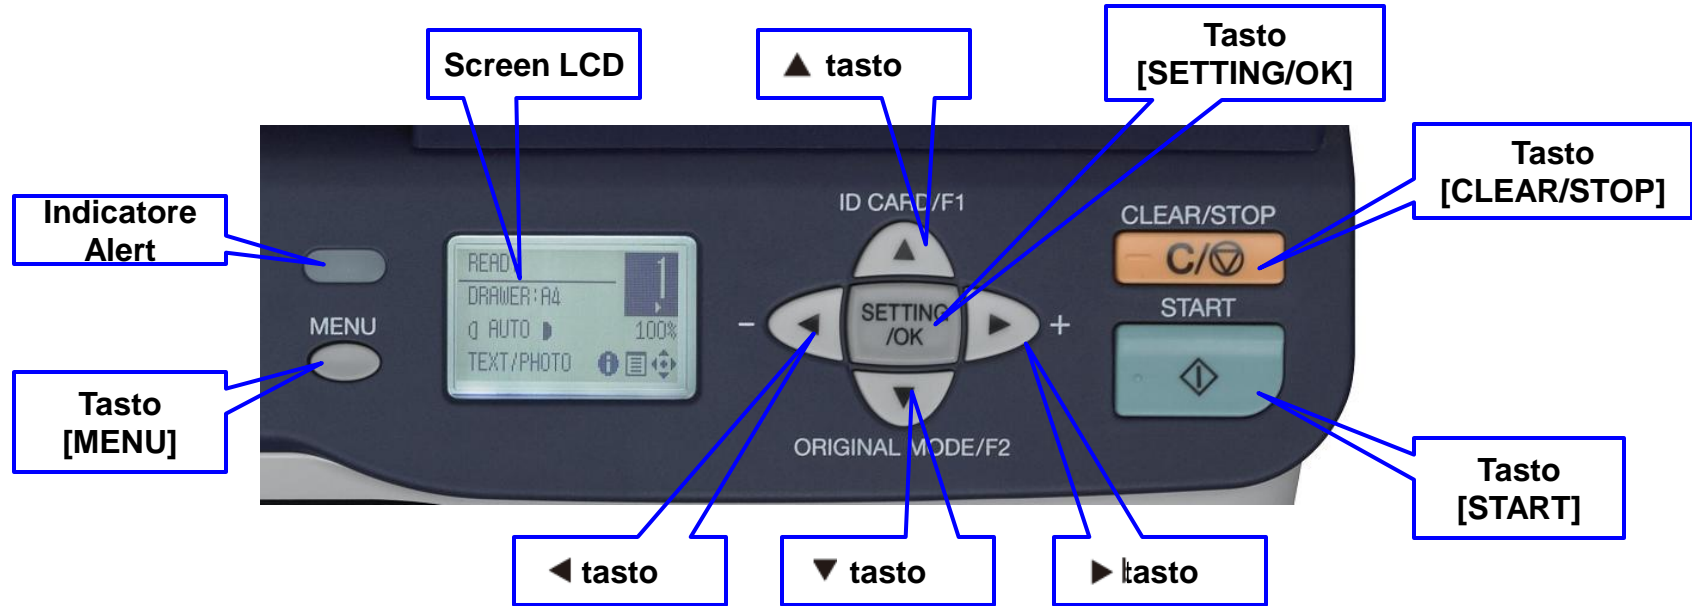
Screen LCD

▲ tasto

Tasto [SETTING/OK]

Indicatore Alert

ID CARD/F1

CLEAR/STOP

Tasto [CLEAR/STOP]

READ
DRAWER:A4
AUTO 100%
TEXT/PHOTO

1

MENU

SETTING /OK

C/⊘

START

Tasto [MENU]

−

+

ORIGINAL MODE/F2

Tasto [START]

◀ tasto

▼ tasto

▶ tasto